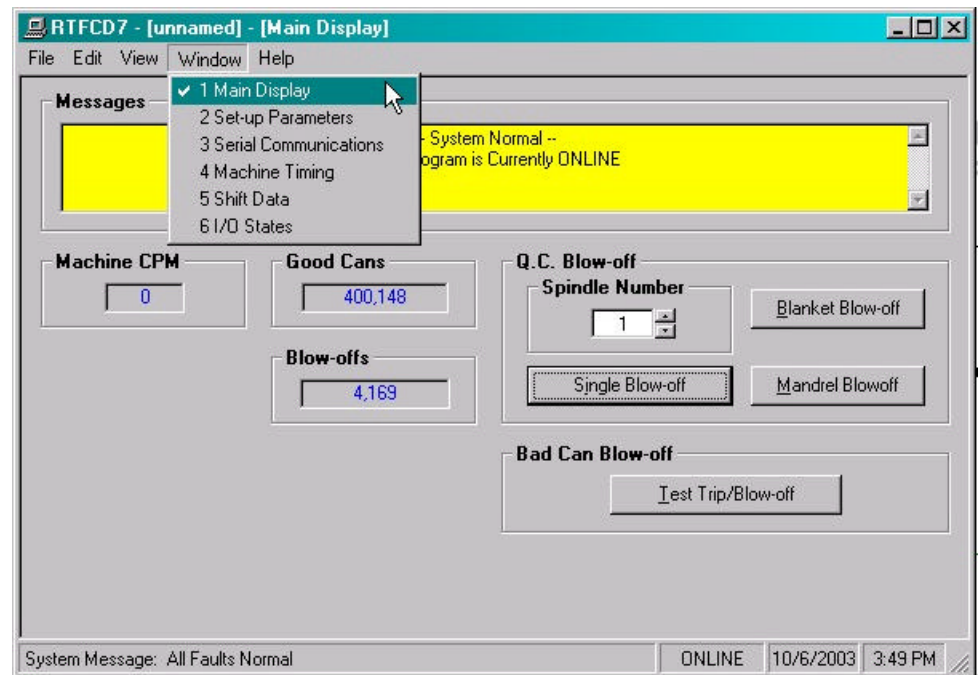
RTFCD7 - [unnamed] - [Main Display]

File Edit View Window Help

✔ 1 Main Display
2 Set-up Parameters
3 Serial Communications
4 Machine Timing
5 Shift Data
6 I/O States

Messages

-- System Normal --
ogram is Currently ONLINE

Machine CPM
0

Good Cans
400,148

Blow-offs
4,169

Q.C. Blow-off
Spindle Number
1

Blanket Blow-off

Single Blow-off

Mandrel Blowoff

Bad Can Blow-off
Test Trip/Blow-off

System Message: All Faults Normal | ONLINE | 10/6/2003 | 3:49 PM